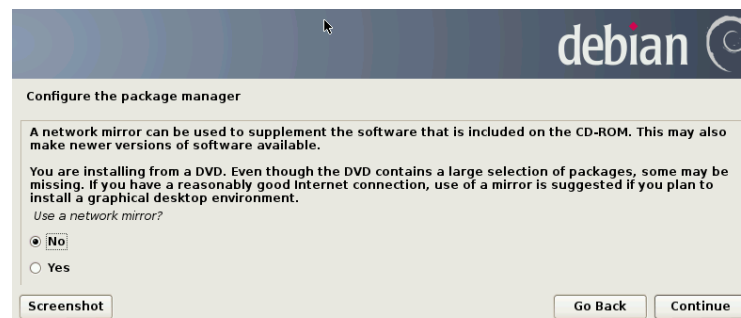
debian

Configure the package manager

A network mirror can be used to supplement the software that is included on the CD-ROM. This may also make newer versions of software available.

You are installing from a DVD. Even though the DVD contains a large selection of packages, some may be missing. If you have a reasonably good Internet connection, use of a mirror is suggested if you plan to install a graphical desktop environment.

Use a network mirror?

No

Yes

Screenshot

Go Back

Continue